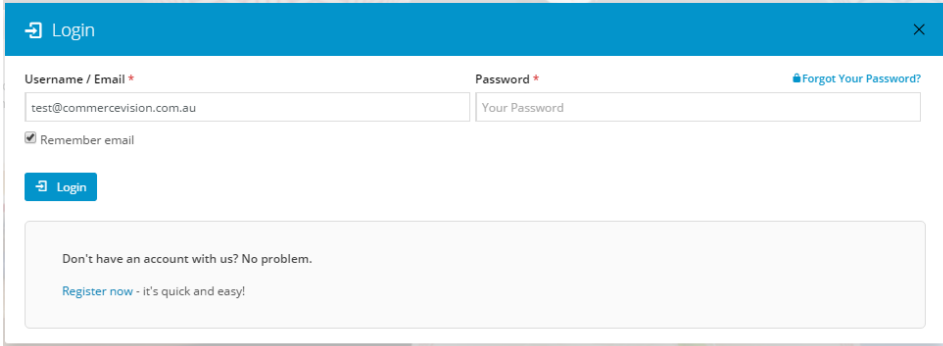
Login

×

Username / Email *

test@commercevision.com.au

Password *

Forgot Your Password?

Your Password

Remember email

Login

Don't have an account with us? No problem.

Register now - it's quick and easy!